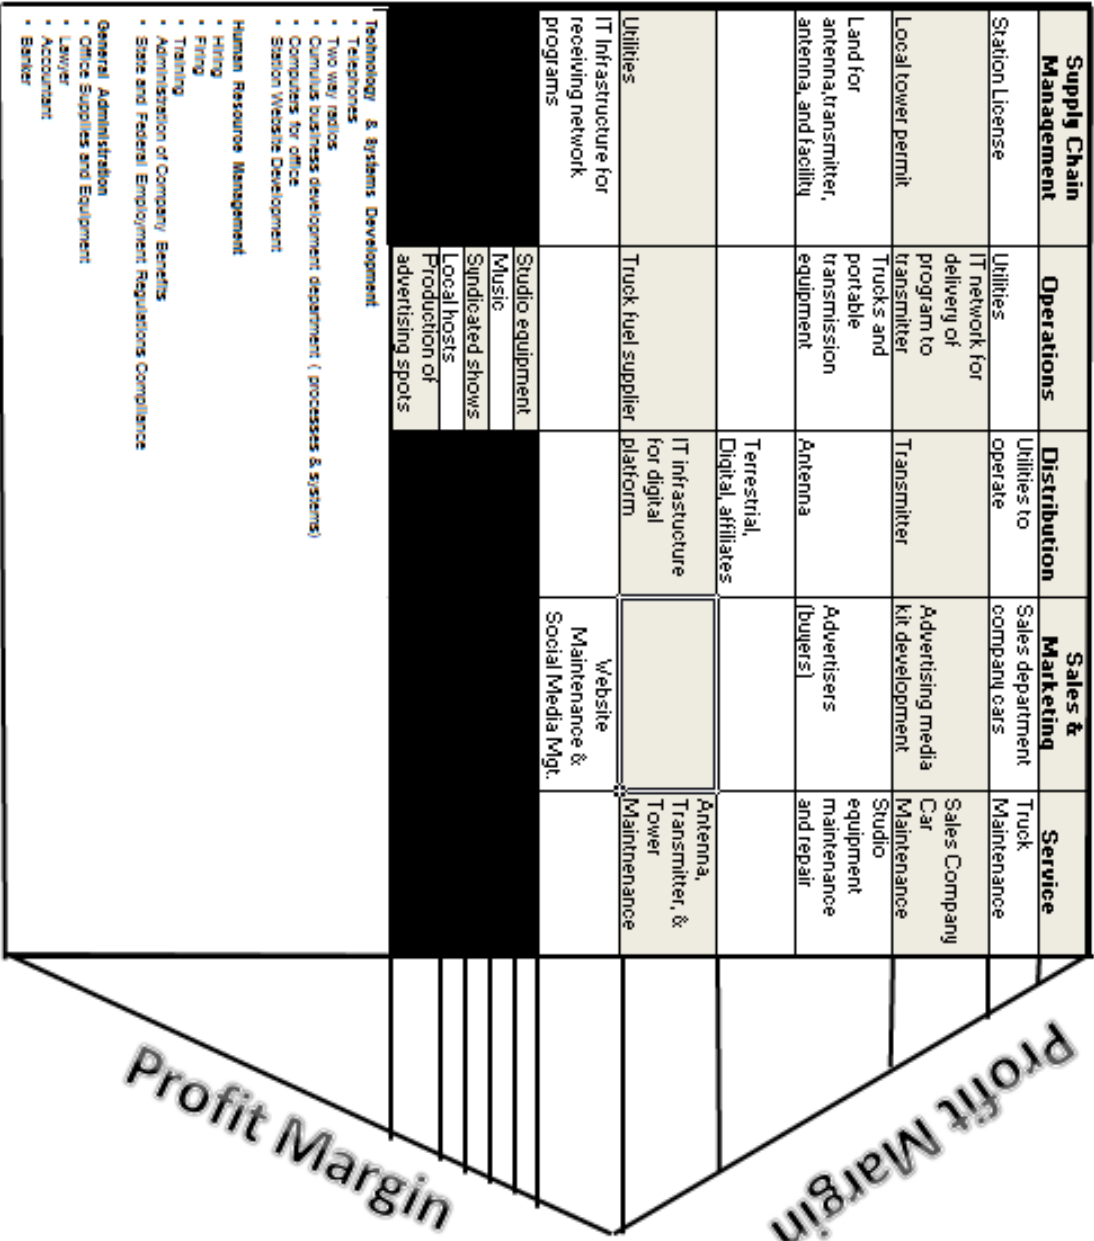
| Supply Chain Management | Operations | Distribution | Sales & Marketing | Service |
|---|---|---|---|---|
| Station License | Utilities | Utilities to operate | Sales department company cars | Truck Maintenance |
| Local tower permit | IT network for delivery of program to transmitter | Transmitter | Advertising media kit development | Sales Company Car Maintenance |
| Land for antenna,transmitter, antenna, and facility | Trucks and portable transmission equipment | Antenna | Advertisers [buyers] | Studio equipment maintenance and repair |
| | | Terrestrial, Digital, affiliates | | Antenna, Transmitter, & Tower Maintenance |
| Utilities | Truck fuel supplier | IT infrastructure for digital platform | | |
| IT Infrastructure for receiving network programs | Studio equipment | | Website Maintenance & Social Media Mgt. | |
| | Music | | | |
| | Syndicated shows | | | |
| | Local hosts | | | |
| | Production of advertising spots | | | |

Technology & Systems Development
• Telephones
• Two way radios
• Cumulus business development department ( processes & systems)
• Computers for office
• Station Website Development

Human Resource Management
• Hiring
• Firing
• Training
• Administration of Company Benefits
• State and Federal Employment Regulations Compliance

General Administration
• Office Supplies and Equipment
• Lawyer
• Accountant
• Banker

Profit Margin

Profit Margin